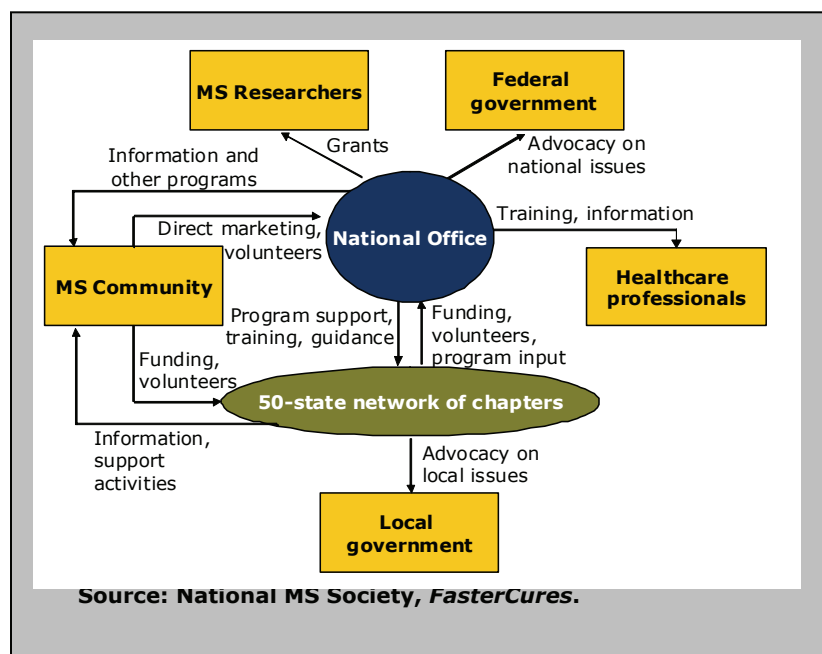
MS Researchers

Federal government

Grants

Advocacy on national issues

Information and other programs

Direct marketing, volunteers

National Office

Training, information

MS Community

Healthcare professionals

Program support, training, guidance

Funding, volunteers, program input

Funding, volunteers

50-state network of chapters

Information, support activities

Advocacy on local issues

Local government

Source: National MS Society, *FasterCures*.